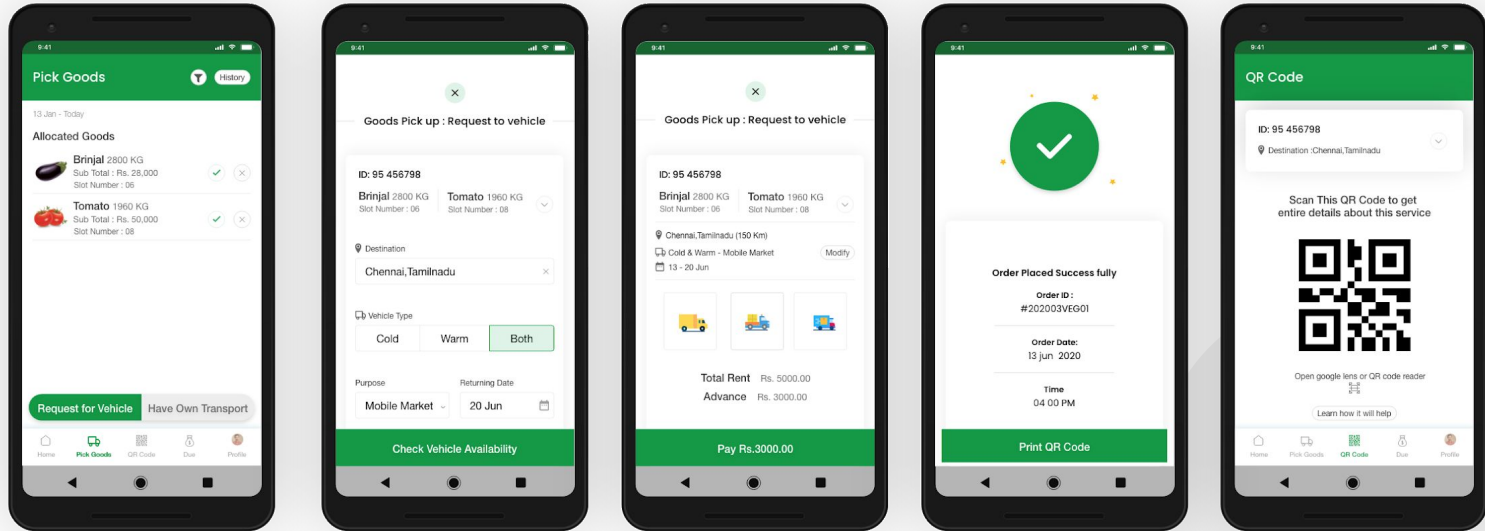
9:41

Pick Goods

History

13 Jan - Today

Allocated Goods

Brinjal 2800 KG
Sub Total : Rs. 28,000
Slot Number : 06

Tomato 1960 KG
Sub Total : Rs. 50,000
Slot Number : 08

Request for Vehicle

Have Own Transport

Home Pick Goods QR Code Due Profile

9:41

Goods Pick up : Request to vehicle

ID: 95 456798

Brinjal 2800 KG
Slot Number : 06

Tomato 1960 KG
Slot Number : 08

Destination

Chennai,Tamilnadu

Vehicle Type

Cold Warm Both

Purpose

Mobile Market

Returning Date

20 Jun

Check Vehicle Availability

9:41

Goods Pick up : Request to vehicle

ID: 95 456798

Brinjal 2800 KG
Slot Number : 06

Tomato 1960 KG
Slot Number : 08

Chennai,Tamilnadu (150 Km)

Cold & Warm - Mobile Market

Modify

13 - 20 Jun

Total Rent Rs. 5000.00

Advance Rs. 3000.00

Pay Rs.3000.00

9:41

Order Placed Success fully

Order ID :
#202003VEG01

Order Date:
13 jun 2020

Time
04 00 PM

Print QR Code

9:41

QR Code

ID: 95 456798

Destination :Chennai,Tamilnadu

Scan This QR Code to get entire details about this service

Open google lens or QR code reader

Learn how it will help

Home Pick Goods QR Code Due Profile